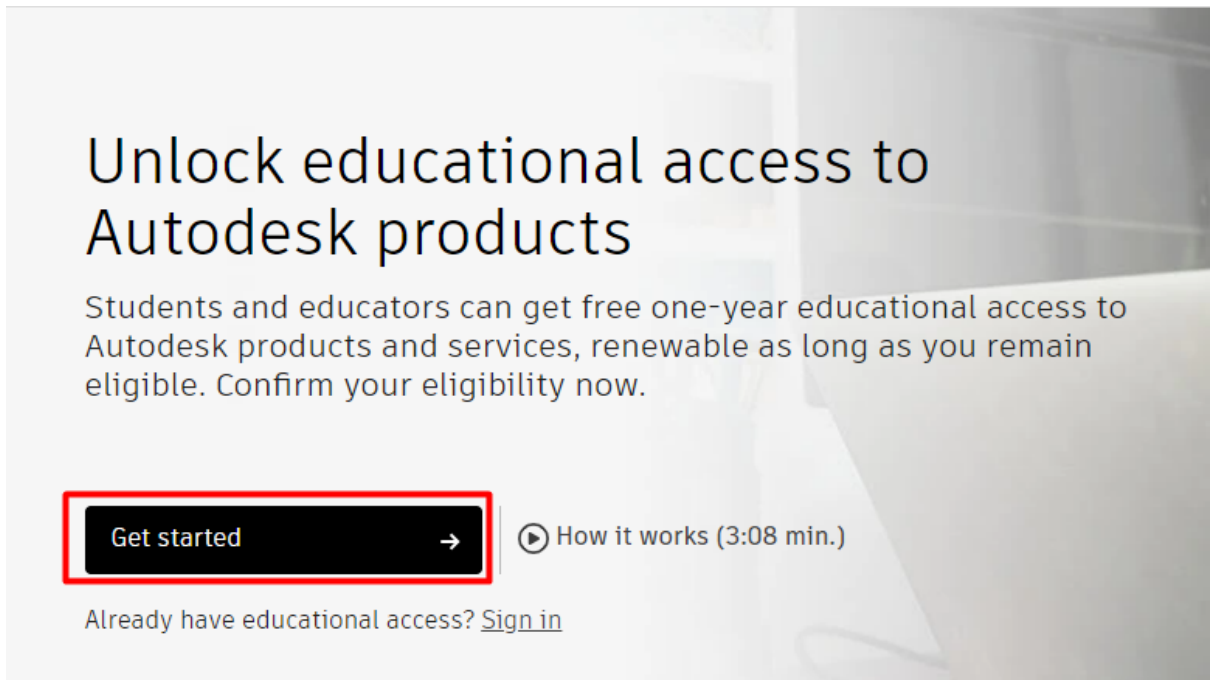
Unlock educational access to Autodesk products

Students and educators can get free one-year educational access to Autodesk products and services, renewable as long as you remain eligible. Confirm your eligibility now.

Get started →

How it works (3:08 min.)

Already have educational access? Sign in